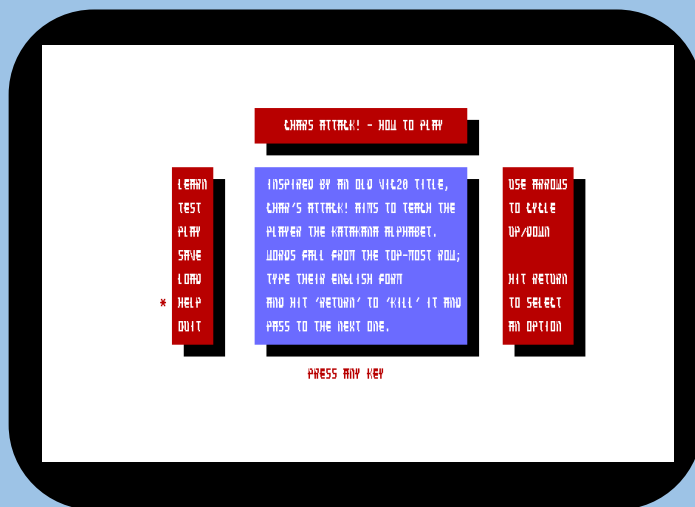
CHAR'S ATTACK! - HOW TO PLAY

LEARN
TEST
PLAY
SAVE
LOAD
* HELP
QUIT

INSPIRED BY AN OLD VIC20 TITLE, CHAR'S ATTACK! AIMS TO TEACH THE PLAYER THE KATAKANA ALPHABET. WORDS FALL FROM THE TOP-MOST ROW; TYPE THEIR ENGLISH FORM AND HIT 'RETURN' TO 'KILL' IT AND PASS TO THE NEXT ONE.

USE ARROWS TO CYCLE UP/DOWN

HIT RETURN TO SELECT AN OPTION

PRESS ANY KEY